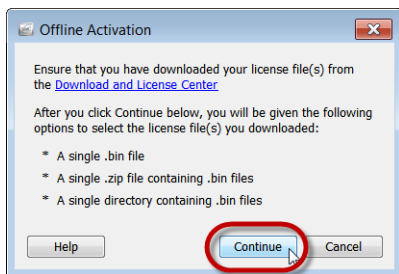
Offline Activation

Ensure that you have downloaded your license file(s) from the Download and License Center

After you click Continue below, you will be given the following options to select the license file(s) you downloaded:

* A single .bin file
* A single .zip file containing .bin files
* A single directory containing .bin files

Help

Continue

Cancel